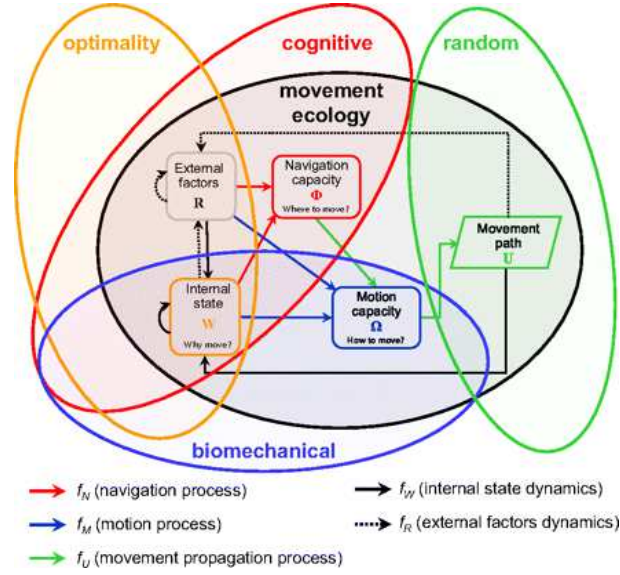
optimality

cognitive

random

movement ecology

External factors
R

Navigation capacity
Φ
Where to move?

Movement path
U

Internal state
W
Why move?

Motion capacity
Ω
How to move?

biomechanical

$f_N$ (navigation process)

$f_W$ (internal state dynamics)

$f_M$ (motion process)

$f_R$ (external factors dynamics)

$f_U$ (movement propagation process)